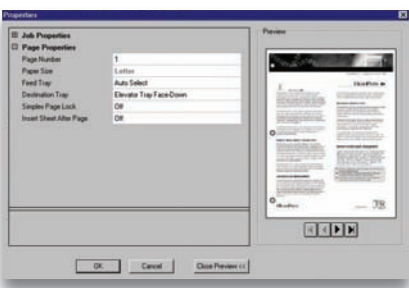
Properties

Job Properties
Page Properties

| Page Number | 1 |
|---|---|
| Paper Size | Letter |
| Feed Tray | Auto Select |
| Destination Tray | Elevator Tray Face-Down |
| Simplex Page Lock | Off |
| Insert Sheet After Page | Off |

Preview

OK
Cancel
Close Preview <<